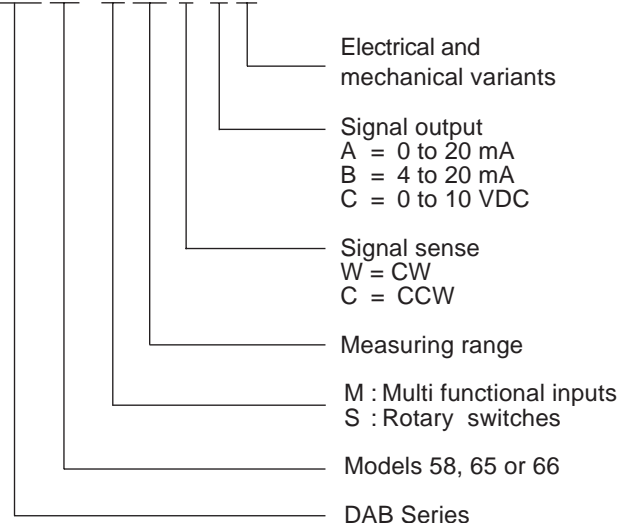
Electrical and mechanical variants

Signal output
A = 0 to 20 mA
B = 4 to 20 mA
C = 0 to 10 VDC

Signal sense
W = CW
C = CCW

Measuring range

M : Multi functional inputs
S : Rotary switches

Models 58, 65 or 66

DAB Series